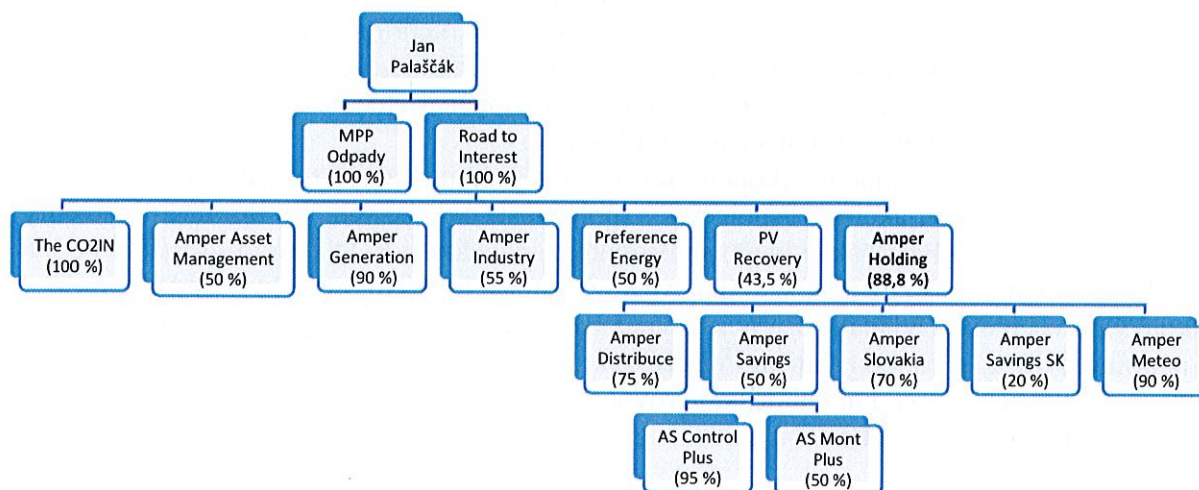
Jan Palaščák

MPP Odpady (100 %)

Road to Interest (100 %)

The CO2IN (100 %)

Amper Asset Management (50 %)

Amper Generation (90 %)

Amper Industry (55 %)

Preference Energy (50 %)

PV Recovery (43,5 %)

**Amper Holding (88,8 %)**

Amper Distribuce (75 %)

Amper Savings (50 %)

Amper Slovakia (70 %)

Amper Savings SK (20 %)

Amper Meteo (90 %)

AS Control Plus (95 %)

AS Mont Plus (50 %)